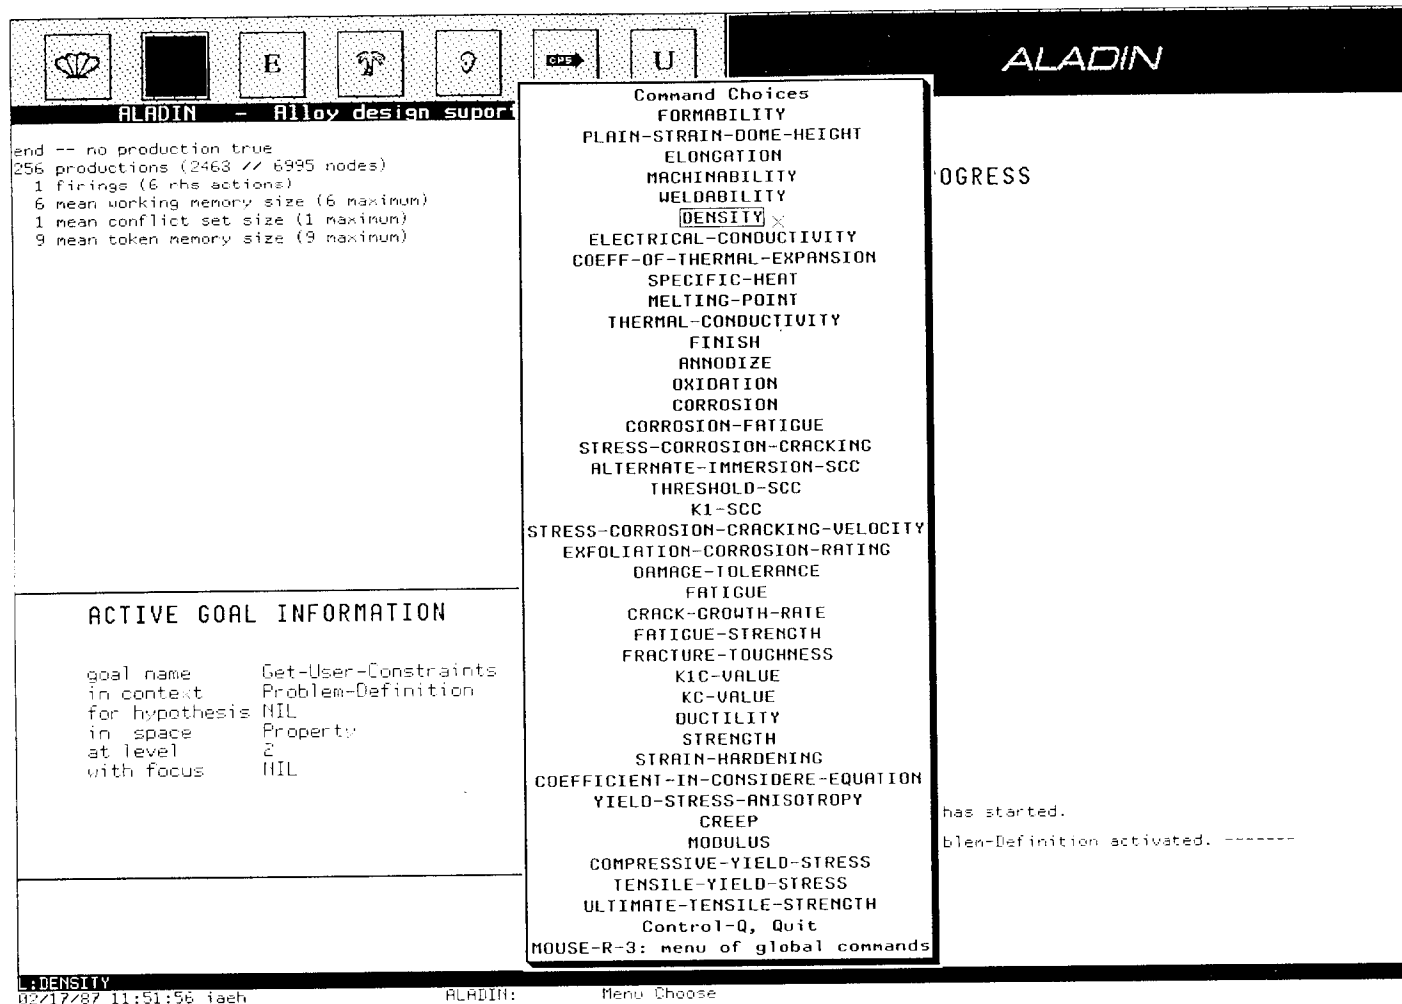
E

U

ALADIN

ALADIN - Alloy design suport

end -- no production true
256 productions (2463 // 6995 nodes)
1 firings (6 rhs actions)
6 mean working memory size (6 maximum)
1 mean conflict set size (1 maximum)
9 mean token memory size (9 maximum)

Command Choices
FORMABILITY
PLAIN-STRAIN-DOME-HEIGHT
ELONGATION
MACHINABILITY
WELDABILITY
DENSITY
ELECTRICAL-CONDUCTIVITY
COEFF-OF-THERMAL-EXPANSION
SPECIFIC-HEAT
MELTING-POINT
THERMAL-CONDUCTIVITY
FINISH
ANNODIZE
OXIDATION
CORROSION
CORROSION-FATIGUE
STRESS-CORROSION-CRACKING
ALTERNATE-IMMERSION-SCC
THRESHOLD-SCC
K1-SCC
STRESS-CORROSION-CRACKING-VELOCITY
EXFOLIATION-CORROSION-RATING
DAMAGE-TOLERANCE
FATIGUE
CRACK-GROWTH-RATE
FATIGUE-STRENGTH
FRACTURE-TOUGHNESS
K1C-VALUE
KC-VALUE
DUCTILITY
STRENGTH
STRAIN-HARDENING
COEFFICIENT-IN-CONSIDERE-EQUATION
YIELD-STRESS-ANISOTROPY
CREEP
MODULUS
COMPRESSIVE-YIELD-STRESS
TENSILE-YIELD-STRESS
ULTIMATE-TENSILE-STRENGTH
Control-Q, Quit
MOUSE-R-3: menu of global commands

OGRESS

ACTIVE GOAL INFORMATION

goal name Get-User-Constraints
in context Problem-Definition
for hypothesis NIL
in space Property
at level 2
with focus NIL

has started.
blem-Definition activated. -------

L:DENSITY
02/17/87 11:51:56 iaeh ALADIN: Menu Choose